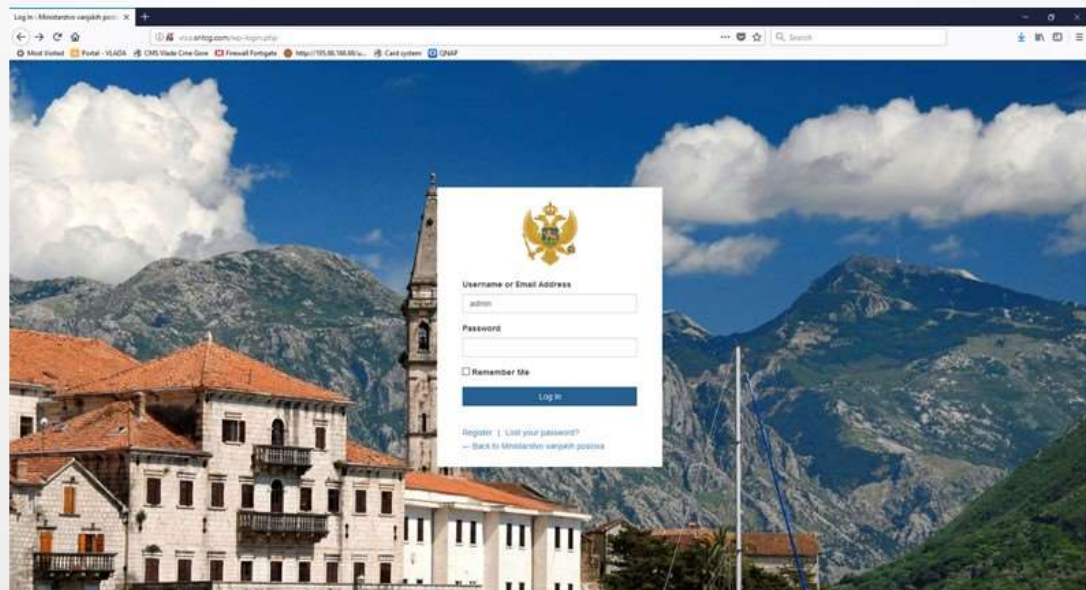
Log In ‹ Ministarstvo vanjskih poslo ×

visa.sntog.com/wp-login.php

Search

Most Visited  Portal - VLADA  CMS Vlade Crne Gore  Firewall Fortigate  http://195.66.160.68/u...  Card system  QNAP

Username or Email Address

admin

Password

Remember Me

Log In

Register | Lost your password?

← Back to Ministarstvo vanjskih poslova